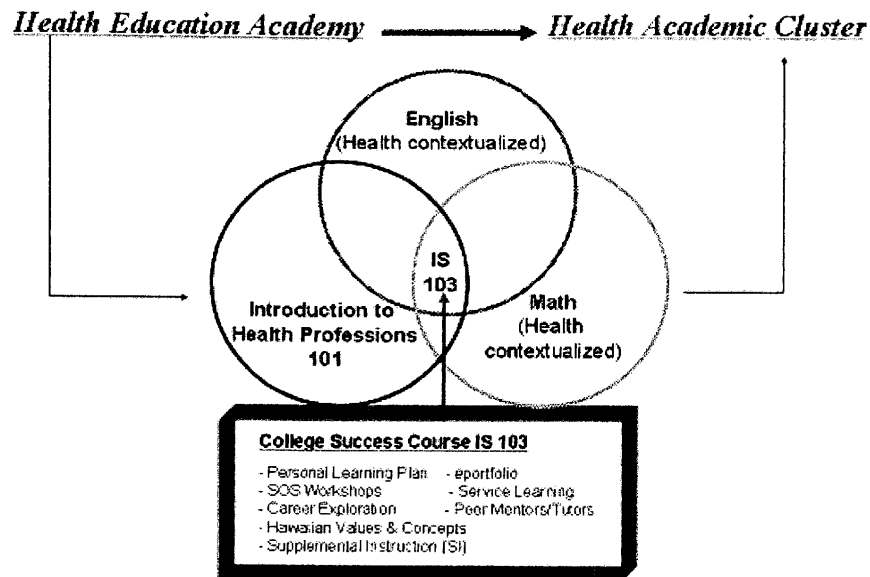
Health Education Academy → Health Academic Cluster

English
(Health contextualized)

IS 103

Introduction to Health Professions 101

Math
(Health contextualized)

College Success Course IS 103

- Personal Learning Plan - eportfolio
- SOS Workshops - Service Learning
- Career Exploration - Peer Mentors/Tutors
- Hawaiian Values & Concepts
- Supplemental Instruction (SI)